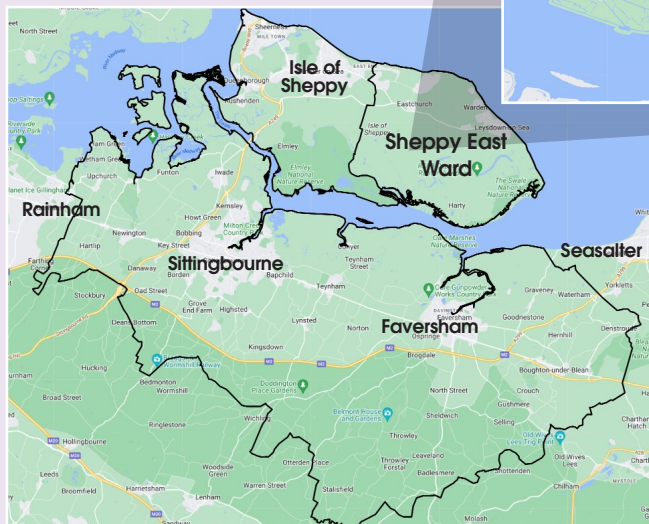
Isle of Sheppy

Sheppy East Ward

Rainham

Sittingbourne

Faversham

Seasalter

North Street
Sheerness
Mile Town
Queenborough
Rushenden
Eastchurch
Warden
Leysdown-on-Sea
Isle of Sheppey
Minster
Elmley
Elmley National Nature Reserve
The Swale National Nature Reserve
Harty
Upchurch
Funton
Iwade
Kemsley
Howt Green
Newington
Bobbing
Milton Creek Country Park
Hartlip
Key Street
Danaway
Borden
Bapchild
Conyer
Teynham Street
Teynham
Stockbury
Oad Street
Dean Bottom
Grove End Farm
Highsted
Lynsted
Norton
Ospringe
Brogdale
Kingsdown
Hucking
Bedmonton
Wormshill
Broad Street
Ringlestone
Hollingbourne
Leeds
Broomfield
Harrietsham
Lenham
Woodside Green
Warren Street
Otterden Place
Stalisfield
Wichling
Doddington Place Gardens
Belmont House and Gardens
Throwley
Throwley Forstal
Badlesmere
Leaveland
Sheldwich
North Street
Selling
Shottenden
Crouch
Gushmere
Boughton-under-Blean
Goodnestone
Graveney
Waterham
Yorkletts
Denstroude
Old Wives Lees
Chilham
Oare Marshes Nature Reserve
Oare Gunpowder Works Country Park
Faversham
Riverside Country Park
Planet Ice Gillingham
Molash